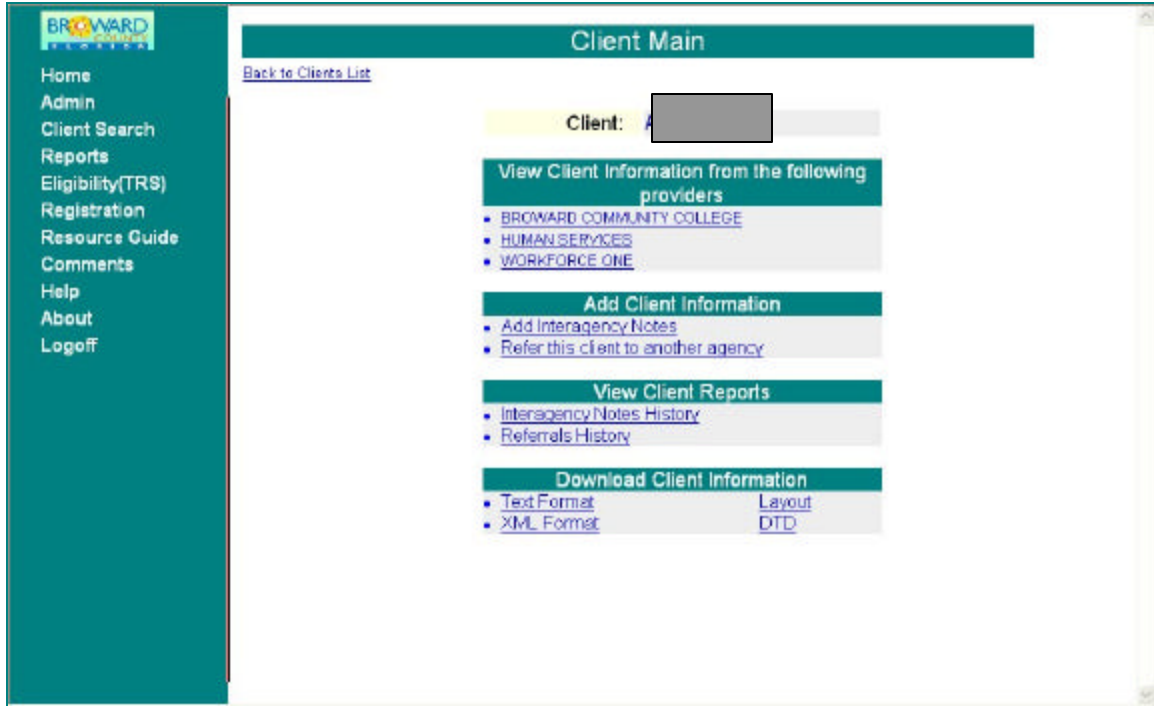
BROWARD COUNTY

Home
Admin
Client Search
Reports
Eligibility(TRS)
Registration
Resource Guide
Comments
Help
About
Logoff

Client Main

Back to Clients List

Client: A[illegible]

View Client Information from the following providers

- BROWARD COMMUNITY COLLEGE
- HUMAN SERVICES
- WORKFORCE ONE

Add Client Information

- Add Interagency Notes
- Refer this client to another agency

View Client Reports

- Interagency Notes History
- Referrals History

Download Client Information

- Text Format Layout
- XML Format DTD